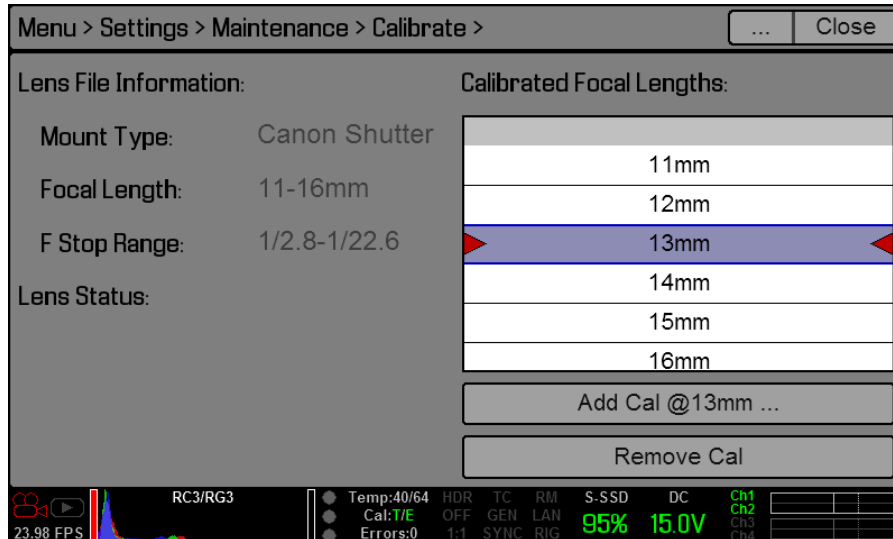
Menu > Settings > Maintenance > Calibrate >

...

Close

Lens File Information:

Mount Type: Canon Shutter

Focal Length: 11-16mm

F Stop Range: 1/2.8-1/22.6

Lens Status:

Calibrated Focal Lengths:

11mm

12mm

13mm

14mm

15mm

16mm

Add Cal @13mm ...

Remove Cal

23.98 FPS

RC3/RG3

Temp:40/64
Cal:T/E
Errors:0

HDR OFF 1:1

TC GEN SYNC

RM LAN RIG

S-SSD 95%

DC 15.0V

Ch1 Ch2 Ch3 Ch4